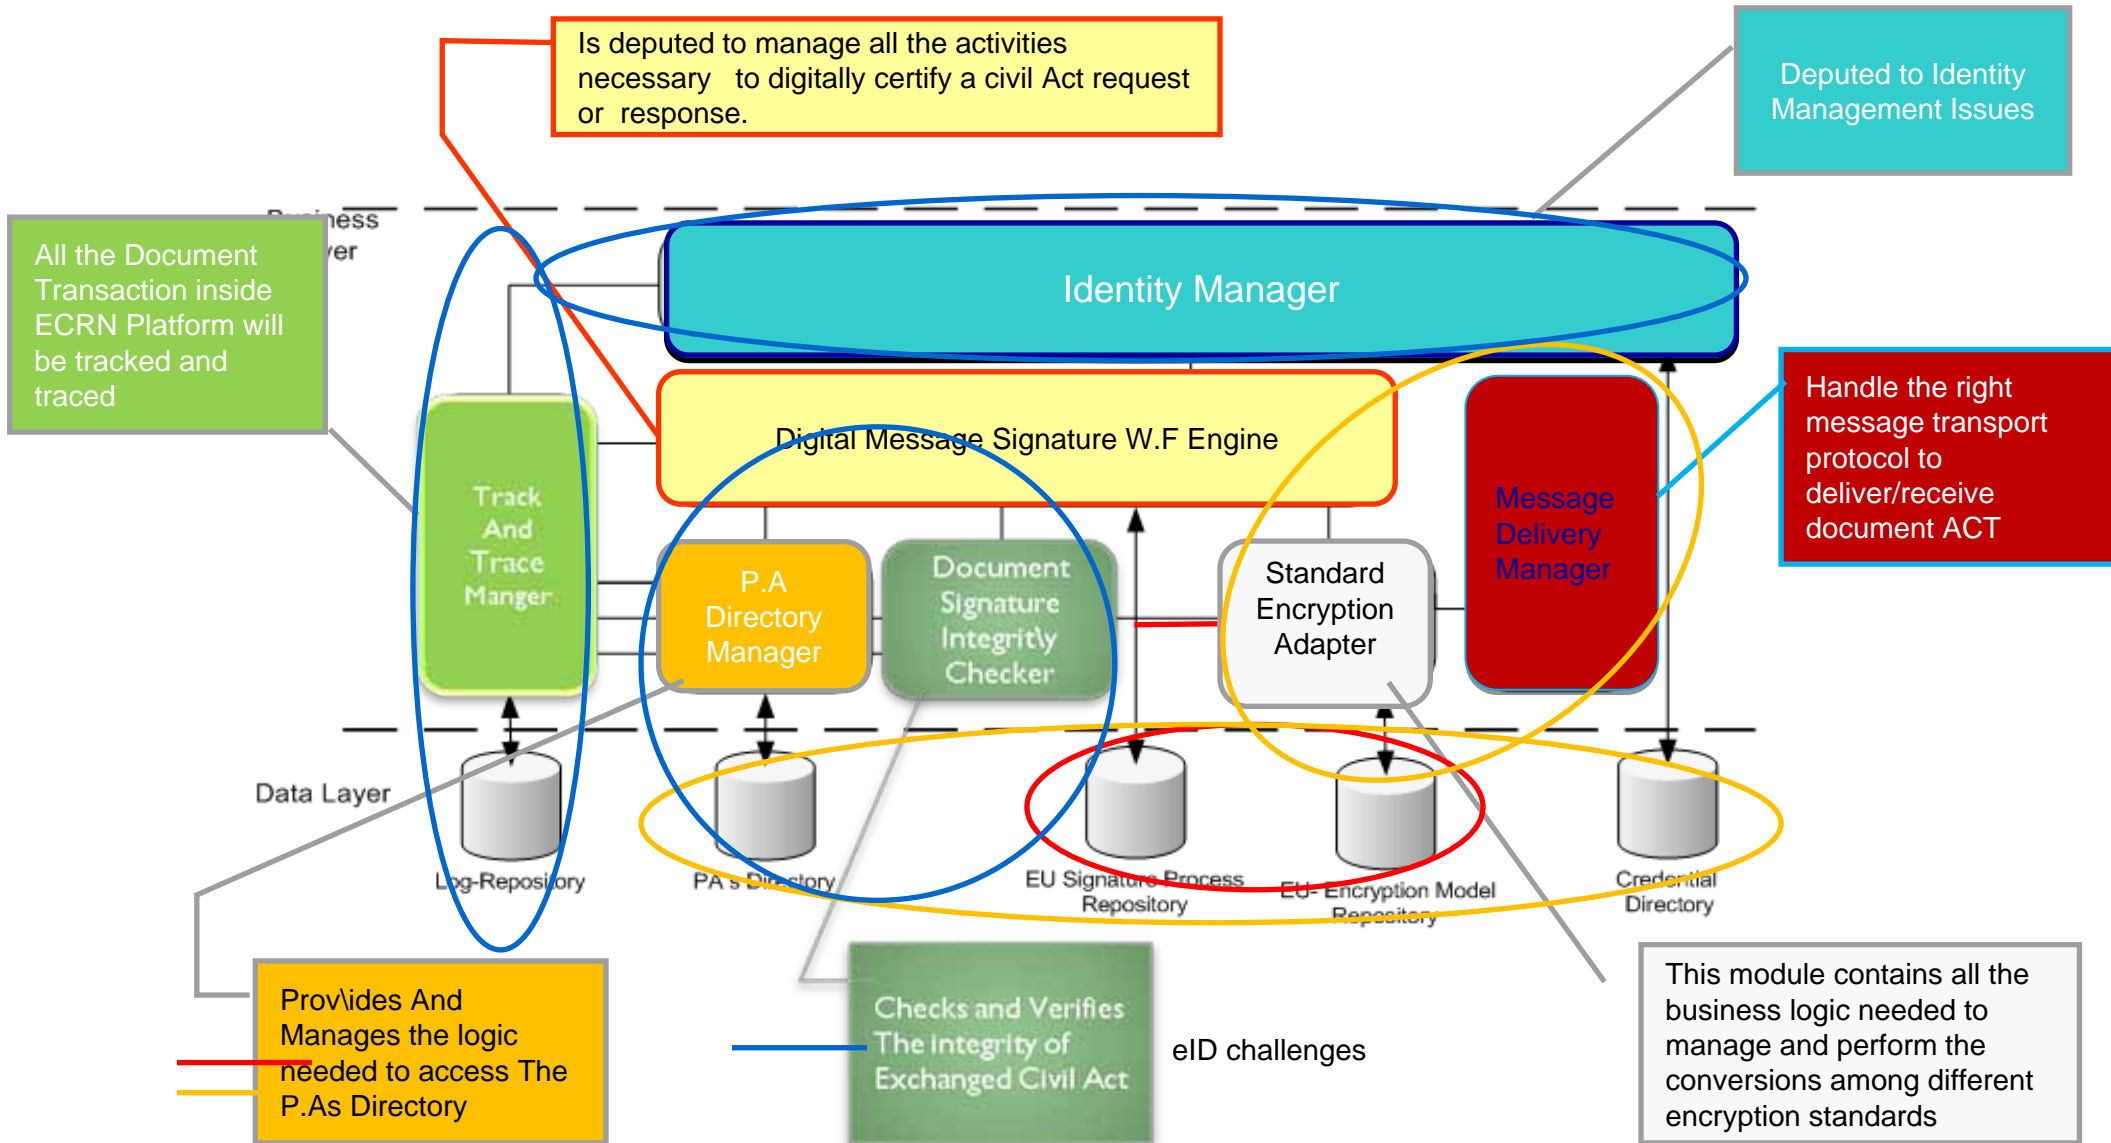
Is deputed to manage all the activities necessary to digitally certify a civil Act request or response.

Deputed to Identity Management Issues

Business Layer

All the Document Transaction inside ECRN Platform will be tracked and traced

Identity Manager

Digital Message Signature W.F Engine

Handle the right message transport protocol to deliver/receive document ACT

Track And Trace Manger

P.A Directory Manager

Document Signature Integrity Checker

Standard Encryption Adapter

Message Delivery Manager

Data Layer

Log-Repository

PA's Directory

EU Signature Process Repository

EU- Encryption Model Repository

Credential Directory

Prov\ides And Manages the logic needed to access The P.As Directory

Checks and Verifies The integrity of Exchanged Civil Act

eID challenges

This module contains all the business logic needed to manage and perform the conversions among different encryption standards